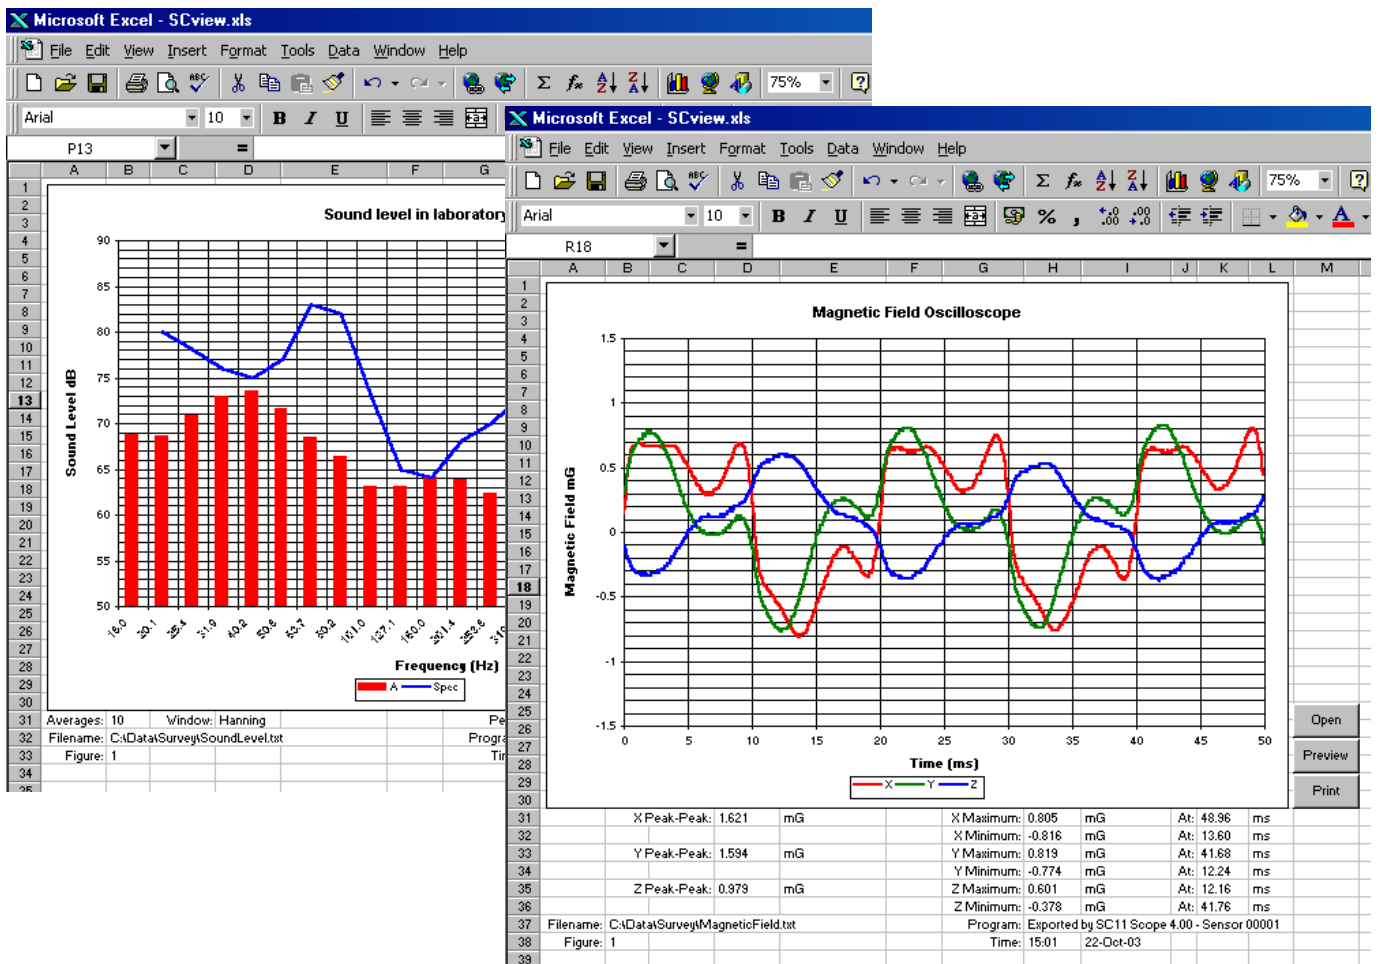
Microsoft Excel - SCview.xls

File Edit View Insert Format Tools Data Window Help

75%

Arial 10 B I U

P13 =

A B C D E F G

Sound level in laboratory

90
85
80
75
70
65
60
55
50

Sound Level dB

16.0 20.1 25.4 31.9 40.2 50.6 63.7 80.2 101.0 127.1 160.0 201.4 253.6 31

Frequency (Hz)

A Spec

Averages: 10 Window: Hanning Pe
Filename: C:\Data\Survey\SoundLevel.txt Progra
Figure: 1 Ti

Microsoft Excel - SCview.xls

File Edit View Insert Format Tools Data Window Help

75%

Arial 10 B I U %

R18 =

A B C D E F G H I J K L M

Magnetic Field Oscilloscope

1.5
1
0.5
0
-0.5
-1
-1.5

Magnetic Field mG

0 5 10 15 20 25 30 35 40 45 50

Time (ms)

X Y Z

Open
Preview
Print

| | X Peak-Peak: | 1.621 | mG | X Maximum: | 0.805 | mG | At: | 48.96 | ms |
|---|---|---|---|---|---|---|---|---|---|
| | | | | X Minimum: | -0.816 | mG | At: | 13.60 | ms |
| | Y Peak-Peak: | 1.594 | mG | Y Maximum: | 0.819 | mG | At: | 41.68 | ms |
| | | | | Y Minimum: | -0.774 | mG | At: | 12.24 | ms |
| | Z Peak-Peak: | 0.979 | mG | Z Maximum: | 0.601 | mG | At: | 12.16 | ms |
| | | | | Z Minimum: | -0.378 | mG | At: | 41.76 | ms |

Filename: C:\Data\Survey\MagneticField.txt Program: Exported by SC11 Scope 4.00 - Sensor 00001
Figure: 1 Time: 15:01 22-Oct-03